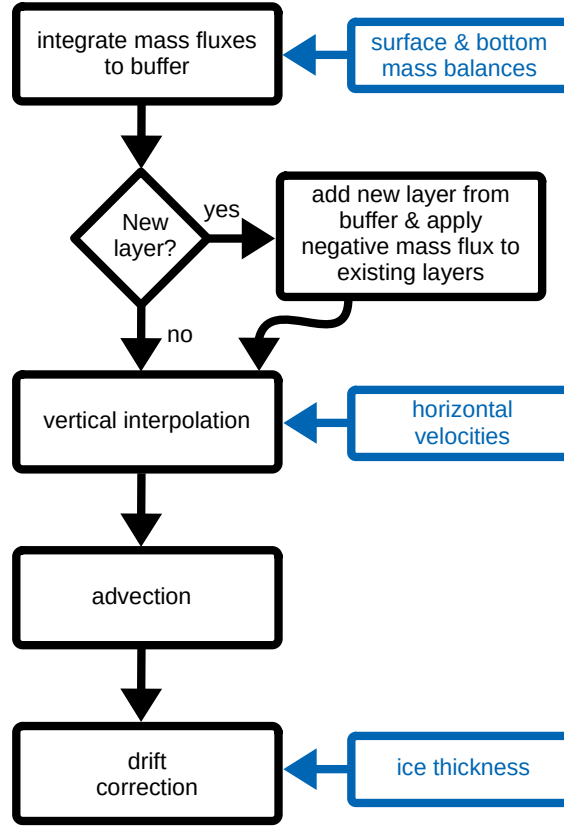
integrate mass fluxes to buffer

surface & bottom mass balances

New layer?

yes

add new layer from buffer & apply negative mass flux to existing layers

no

vertical interpolation

horizontal velocities

advection

drift correction

ice thickness